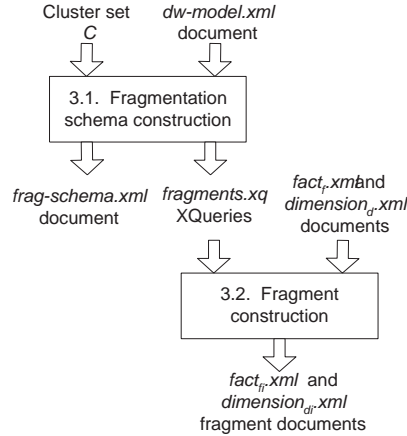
Cluster set $C$

dw-model.xml document

3.1. Fragmentation schema construction

frag-schema.xml document

fragments.xq XQueries

$fact_f$.xml and $dimension_d$.xml documents

3.2. Fragment construction

$fact_{fi}$.xml and $dimension_{di}$.xml fragment documents